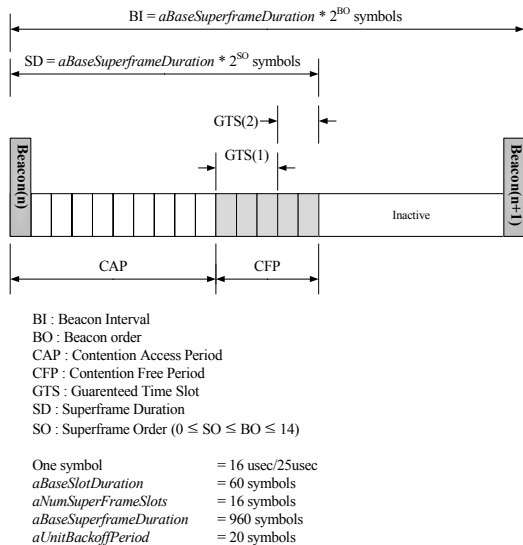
BI = *aBaseSuperframeDuration* * $2^{BO}$ symbols

SD = *aBaseSuperframeDuration* * $2^{SO}$ symbols

GTS(2)

GTS(1)

Beacon(n)

Inactive

Beacon(n+1)

CAP

CFP

BI : Beacon Interval
BO : Beacon order
CAP : Contention Access Period
CFP : Contention Free Period
GTS : Guarenteed Time Slot
SD : Superframe Duration
SO : Superframe Order ($0 \leq SO \leq BO \leq 14$)

| | |
|---|---|
| One symbol | = 16 usec/25usec |
| *aBaseSlotDuration* | = 60 symbols |
| *aNumSuperFrameSlots* | = 16 symbols |
| *aBaseSuperframeDuration* | = 960 symbols |
| *aUnitBackoffPeriod* | = 20 symbols |